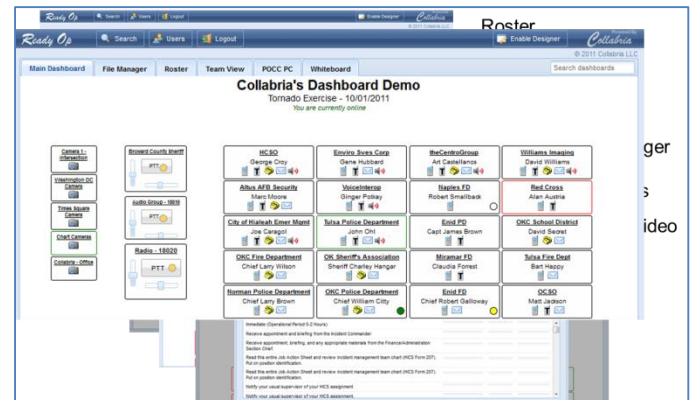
Ready Op Search Users Logout Enable Designer Collabria

Roster

Ready Op Search Users Logout Enable Designer Collabria

© 2011 Collabria LLC

Main Dashboard | File Manager | Roster | Team View | POCC PC | Whiteboard

Search dashboards

Collabria's Dashboard Demo

Tornado Exercise - 10/01/2011

You are currently online

ger

s

ideo

Camera 1 - Intersection

Washington DC Camera

Times Square Camera

Chart Cameras

Collabria - Office

Broward County Sheriff

PTT

Audio Group - 18018

PTT

Radio - 18020

PTT

HCSO
George Croy

Enviro Svcs Corp
Gene Hubbard

theCentroGroup
Art Castellanos

Williams Imaging
David Williams

Altus AFB Security
Marc Moore

VoiceInterop
Ginger Polkay

Naples FD
Robert Smallback

Red Cross
Alan Austria

City of Hialeah Emer Mgmt
Joe Caragol

Tulsa Police Department
John Ohl

Enid PD
Capt James Brown

OKC School District
David Secret

OKC Fire Department
Chief Larry Wilson

OK Sheriff's Association
Sheriff Charley Hangar

Miramar FD
Claudia Forest

Tulsa Fire Dept
Bart Happy

Norman Police Department
Chief Larry Brown

OKC Police Department
Chief William City

Enid FD
Chief Robert Galloway

OCSO
Matt Jackson

Immediate (Operational Period 0-2 Hours)

Receive appointment and briefing from the Incident Commander.

Receive appointment, briefing, and any appropriate materials from the Finance/Administration Section Chief.

Read this entire Job Action Sheet and review incident management team chart (HICS Form 207). Put on position identification.

Read this entire Job Action Sheet and review incident management team chart (HICS Form 207). Put on position identification.

Notify your usual supervisor of your HICS assignment.

Notify your usual supervisor of your HICS assignment.